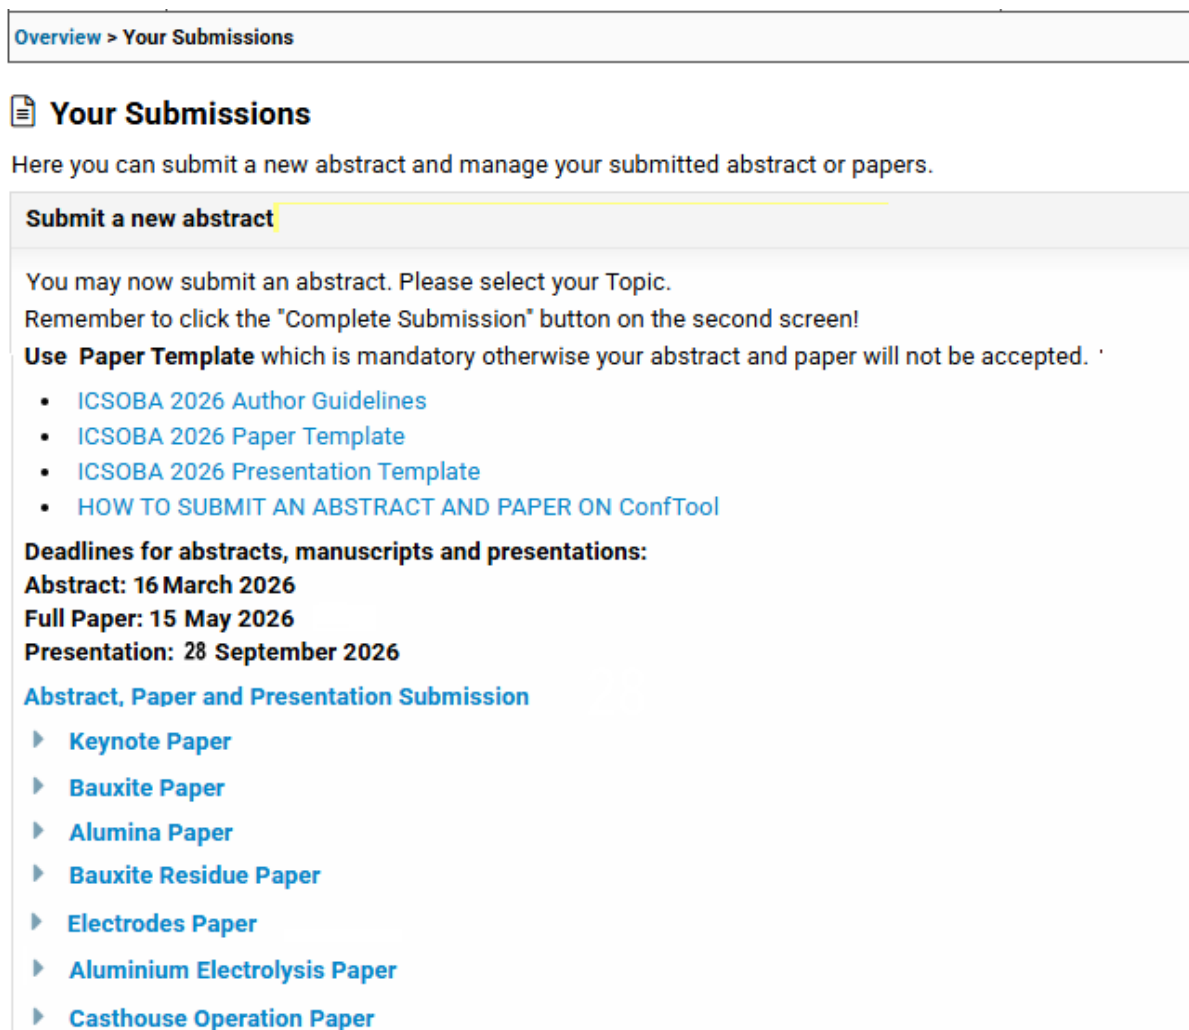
Overview > Your Submissions

Your Submissions

Here you can submit a new abstract and manage your submitted abstract or papers.

Submit a new abstract

You may now submit an abstract. Please select your Topic.
Remember to click the "Complete Submission" button on the second screen!
Use Paper Template which is mandatory otherwise your abstract and paper will not be accepted.

- ICSOBA 2026 Author Guidelines
- ICSOBA 2026 Paper Template
- ICSOBA 2026 Presentation Template
- HOW TO SUBMIT AN ABSTRACT AND PAPER ON ConfTool

Deadlines for abstracts, manuscripts and presentations:
Abstract: 16 March 2026
Full Paper: 15 May 2026
Presentation: 28 September 2026

Abstract, Paper and Presentation Submission

Keynote Paper
Bauxite Paper
Alumina Paper
Bauxite Residue Paper
Electrodes Paper
Aluminium Electrolysis Paper
Casthouse Operation Paper